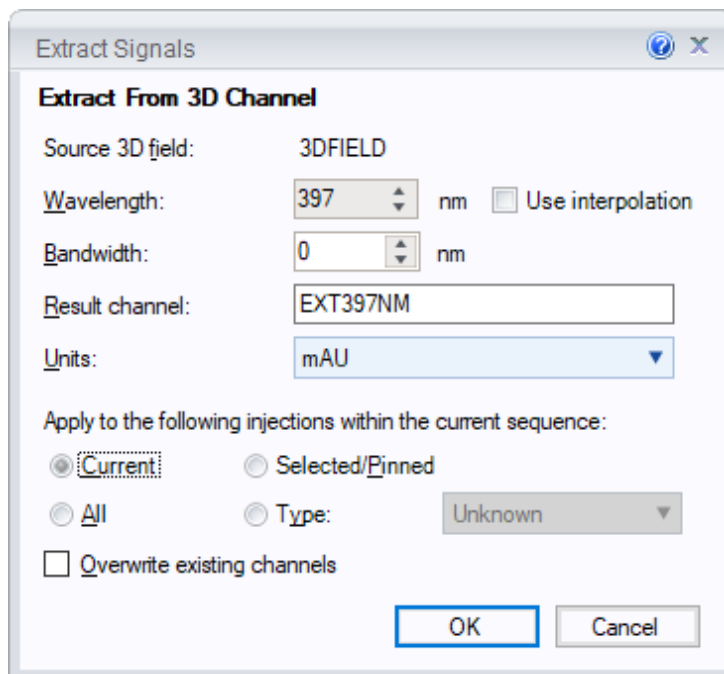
Extract Signals

Extract From 3D Channel

Source 3D field: 3DFIELD

Wavelength: 397 nm Use interpolation

Bandwidth: 0 nm

Result channel: EXT397NM

Units: mAU

Apply to the following injections within the current sequence:

Current Selected/Pinned

All Type: Unknown

Overwrite existing channels

OK Cancel